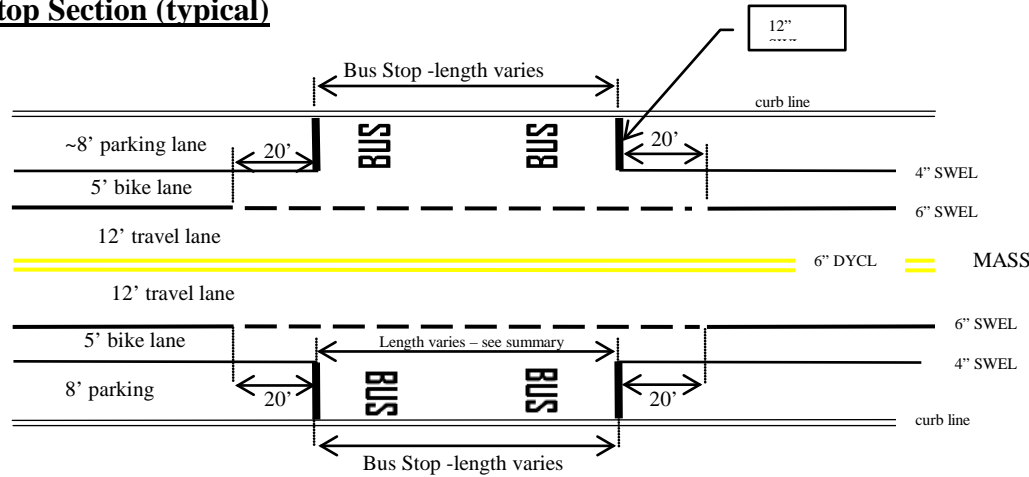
top Section (typical)

12"
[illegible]

Bus Stop -length varies

curb line

~8' parking lane

20'

BUS

BUS

20'

4" SWEL

5' bike lane

6" SWEL

12' travel lane

6" DYCL

MASS

12' travel lane

6" SWEL

5' bike lane

Length varies – see summary

4" SWEL

8' parking

20'

BUS

BUS

20'

curb line

Bus Stop -length varies